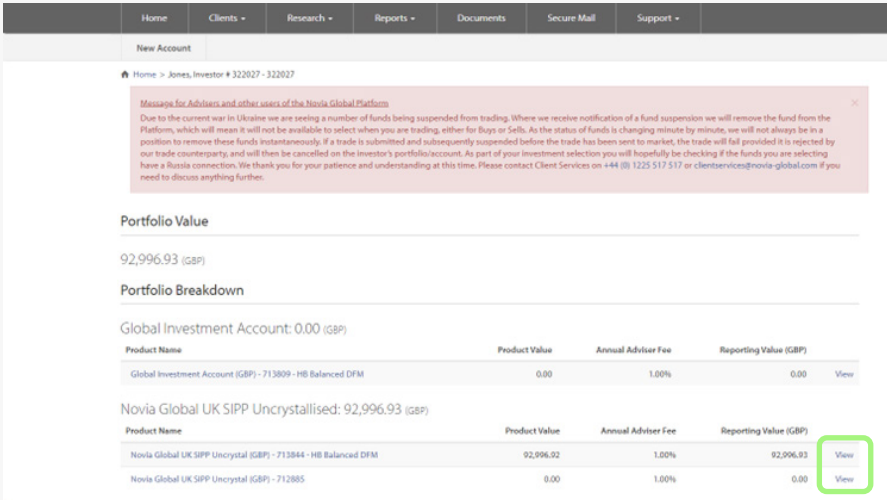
Home Clients ▾ Research ▾ Reports ▾ Documents Secure Mail Support ▾

New Account

Home > Jones, Investor # 322027 - 322027

Message for Advisers and other users of the Novia Global Platform

Due to the current war in Ukraine we are seeing a number of funds being suspended from trading. Where we receive notification of a fund suspension we will remove the fund from the Platform, which will mean it will not be available to select when you are trading, either for Buys or Sells. As the status of funds is changing minute by minute, we will not always be in a position to remove these funds instantaneously. If a trade is submitted and subsequently suspended before the trade has been sent to market, the trade will fail provided it is rejected by our trade counterparty, and will then be cancelled on the investor's portfolio/account. As part of your investment selection you will hopefully be checking if the funds you are selecting have a Russia connection. We thank you for your patience and understanding at this time. Please contact Client Services on +44 (0) 1225 517 517 or clientservices@novia-global.com if you need to discuss anything further.

×

Portfolio Value

92,996.93 (GBP)

Portfolio Breakdown

Global Investment Account: 0.00 (GBP)

| Product Name | Product Value | Annual Adviser Fee | Reporting Value (GBP) | |
|---|---|---|---|---|
| Global Investment Account (GBP) - 713809 - HB Balanced DFM | 0.00 | 1.00% | 0.00 | View |

Novia Global UK SIPP Uncrystallised: 92,996.93 (GBP)

| Product Name | Product Value | Annual Adviser Fee | Reporting Value (GBP) | |
|---|---|---|---|---|
| Novia Global UK SIPP Uncrystal (GBP) - 713844 - HB Balanced DFM | 92,996.92 | 1.00% | 92,996.93 | View |
| Novia Global UK SIPP Uncrystal (GBP) - 712885 | 0.00 | 1.00% | 0.00 | View |